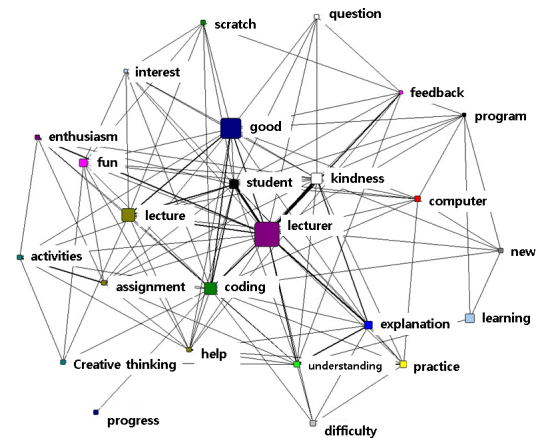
scratch
question
interest
feedback
program
enthusiasm
good
fun
student
kindness
computer
lecture
lecturer
new
activities
assignment
coding
learning
explanation
help
Creative thinking
understanding
practice
progress
difficulty